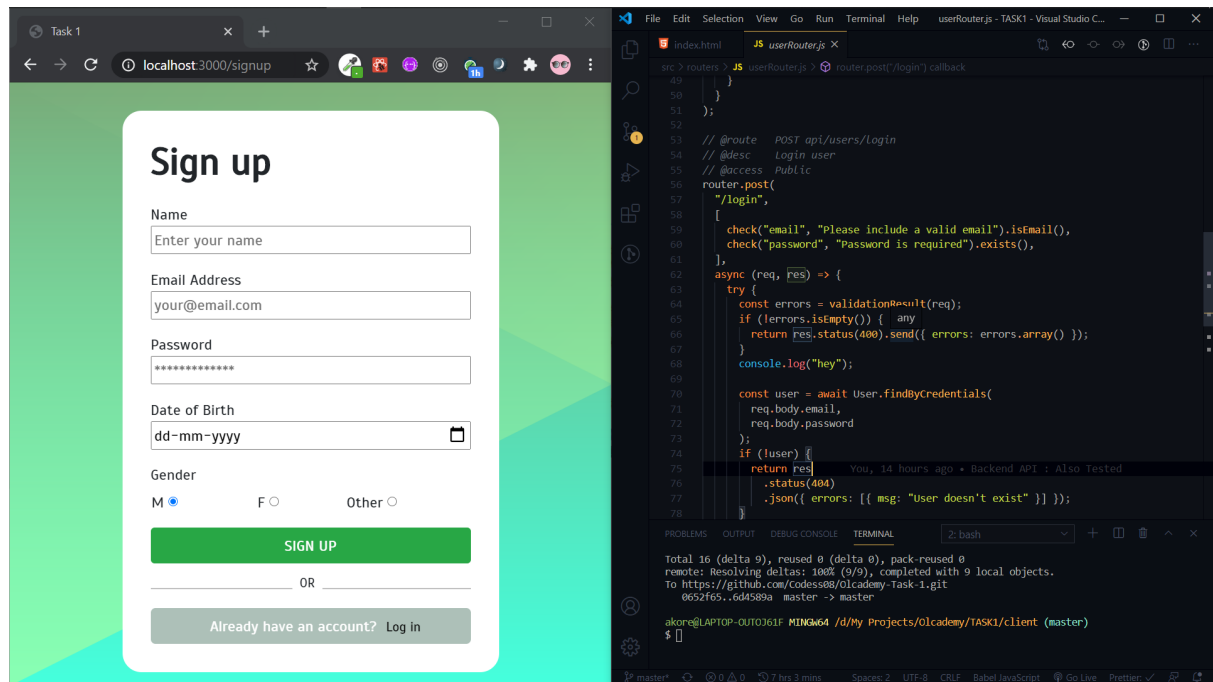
Task 1
localhost:3000/signup

Sign up

Name
Enter your name

Email Address
your@email.com

Password
•••••••••••••

Date of Birth
dd-mm-yyyy

Gender
M F Other

SIGN UP

OR

Already have an account? Log in

File Edit Selection View Go Run Terminal Help userRouter.js - TASK1 - Visual Studio C...

index.html JS userRouter.js

src > routers > JS userRouter.js > router.post("/login") callback

49 }
50 }
51 );
52
53 // @route POST api/users/login
54 // @desc Login user
55 // @access Public
56 router.post(
57 "/login",
58 [
59 check("email", "Please include a valid email").isEmail(),
60 check("password", "Password is required").exists(),
61 ],
62 async (req, res) => {
63 try {
64 const errors = validationResult(req);
65 if (!errors.isEmpty()) { any
66 return res.status(400).send({ errors: errors.array() });
67 }
68 console.log("hey");
69
70 const user = await User.findByCredentials(
71 req.body.email,
72 req.body.password
73 );
74 if (!user) {
75 return res You, 14 hours ago • Backend API : Also Tested
76 .status(404)
77 .json({ errors: [{ msg: "User doesn't exist" }] });
78 }

PROBLEMS OUTPUT DEBUG CONSOLE TERMINAL 2: bash

Total 16 (delta 9), reused 0 (delta 0), pack-reused 0
remote: Resolving deltas: 100% (9/9), completed with 9 local objects.
To https://github.com/Codess08/Olcademy-Task-1.git
0652f65..6d4589a master -> master

akore@LAPTOP-OUTOJ61F MINGW64 /d/My Projects/Olcademy/TASK1/client (master)
$

master* 0 0 7 hrs 3 mins Spaces: 2 UTF-8 CRLF Babel JavaScript Go Live Prettier